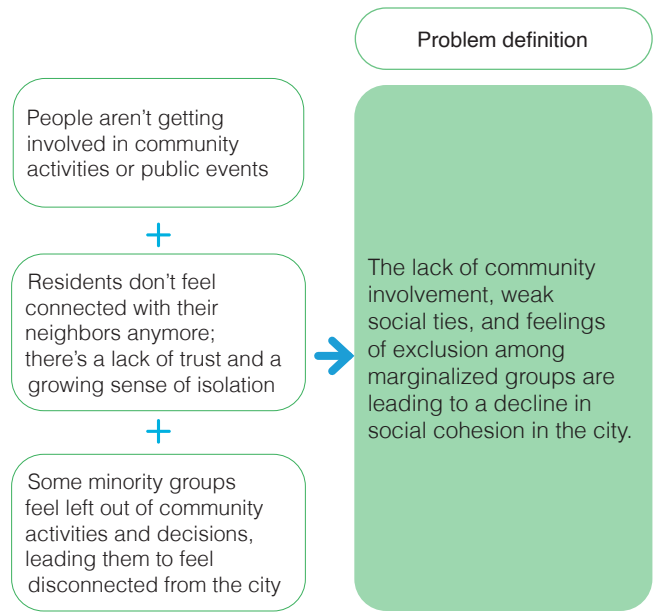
Problem definition

People aren’t getting involved in community activities or public events

+

Residents don’t feel connected with their neighbors anymore; there’s a lack of trust and a growing sense of isolation

+

Some minority groups feel left out of community activities and decisions, leading them to feel disconnected from the city

The lack of community involvement, weak social ties, and feelings of exclusion among marginalized groups are leading to a decline in social cohesion in the city.